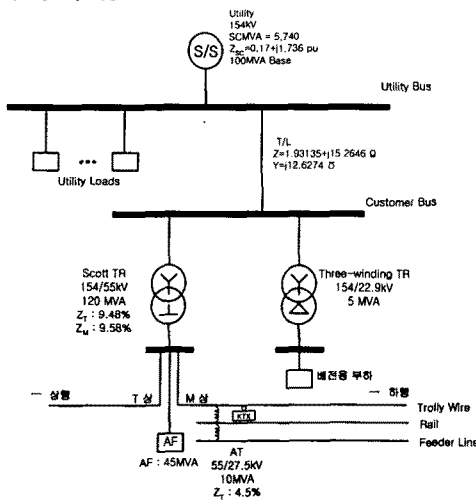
Utility
154kV
SCMVA = 5,740
$Z_{sc}$=0.17+j1.736 pu
100MVA Base

S/S

Utility Bus

Utility Loads

T/L
Z=1.93135+j15.2646 Ω
Y=j12.6274 ℧

Customer Bus

Scott TR
154/55kV
120 MVA
$Z_T$ : 9.48%
$Z_M$ : 9.58%

Three-winding TR
154/22.9kV
5 MVA

배전용 부하

— 상행

T 상

M 상

— 하행

KTX

Trolly Wire

Rail

Feeder Line

AF

AF : 45MVA

AT
55/27.5kV
10MVA
$Z_T$ : 4.5%